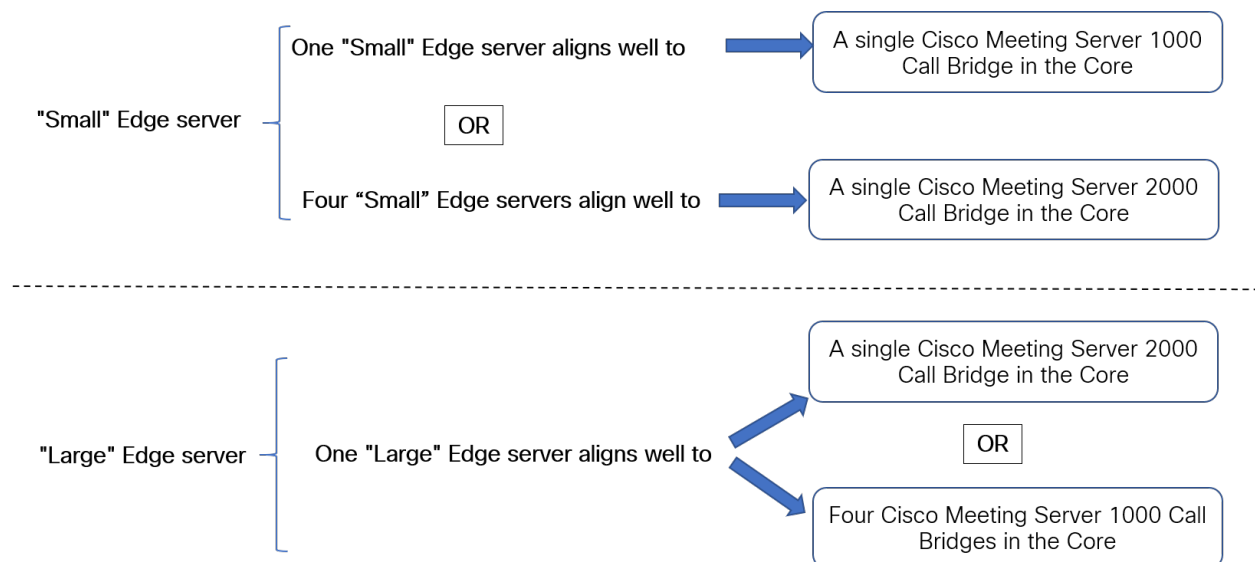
"Small" Edge server

One "Small" Edge server aligns well to

A single Cisco Meeting Server 1000 Call Bridge in the Core

OR

Four “Small” Edge servers align well to

A single Cisco Meeting Server 2000 Call Bridge in the Core

"Large" Edge server

One "Large" Edge server aligns well to

A single Cisco Meeting Server 2000 Call Bridge in the Core

OR

Four Cisco Meeting Server 1000 Call Bridges in the Core